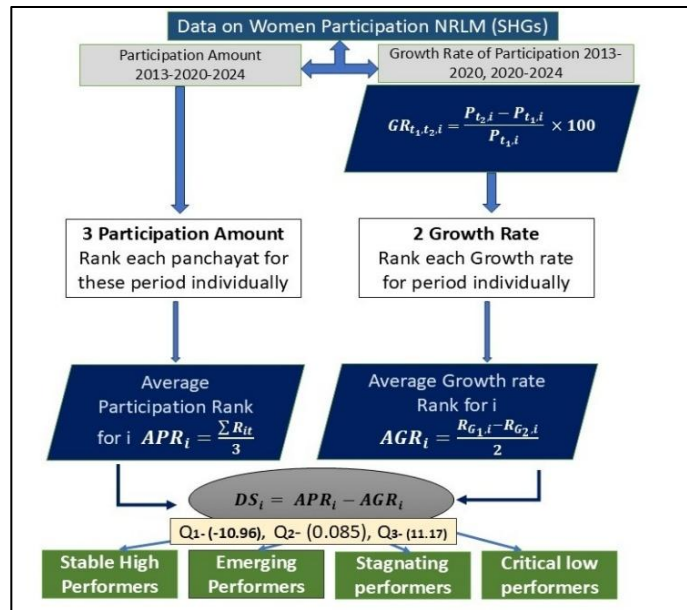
Data on Women Participation NRLM (SHGs)

Participation Amount 2013-2020-2024

Growth Rate of Participation 2013-2020, 2020-2024

$GR_{t_1,t_2,i} = \frac{P_{t_2,i} - P_{t_1,i}}{P_{t_1,i}} \times 100$

**3 Participation Amount**
Rank each panchayat for these period individually

**2 Growth Rate**
Rank each Growth rate for period individually

Average Participation Rank for i $APR_i = \frac{\sum R_{it}}{3}$

Average Growth rate Rank for i $AGR_i = \frac{R_{G_1,i} - R_{G_2,i}}{2}$

$DS_i = APR_i - AGR_i$

Q1- (-10.96), Q2- (0.085), Q3- (11.17)

Stable High Performers

Emerging Performers

Stagnating performers

Critical low performers